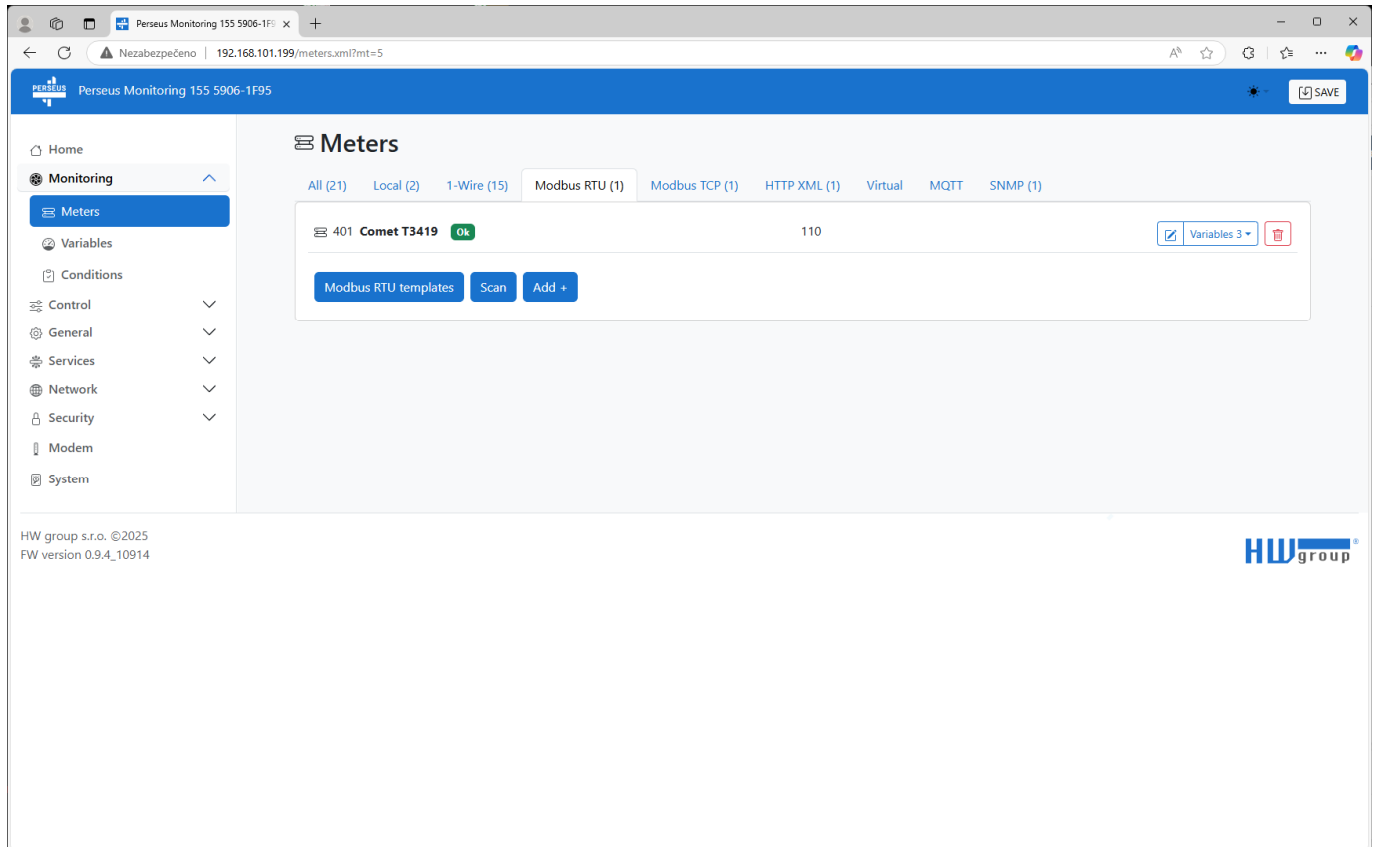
Perseus Monitoring 155 5906-1F9 ×

Nezabezpečeno | 192.168.101.199/meters.xml?mt=5

PERSEUS Perseus Monitoring 155 5906-1F95

SAVE

Home
Monitoring
Meters
Variables
Conditions
Control
General
Services
Network
Security
Modem
System

Meters

All (21) Local (2) 1-Wire (15) Modbus RTU (1) Modbus TCP (1) HTTP XML (1) Virtual MQTT SNMP (1)

401 Comet T3419 Ok 110 Variables 3

Modbus RTU templates Scan Add +

HW group s.r.o. ©2025
FW version 0.9.4_10914

HW group